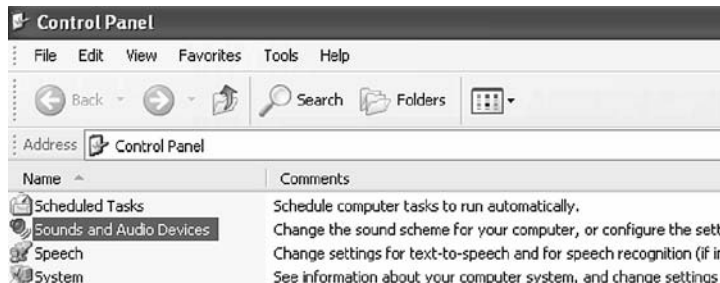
Control Panel

File Edit View Favorites Tools Help

Back Search Folders

Address Control Panel

| Name | Comments |
|---|---|
| Scheduled Tasks | Schedule computer tasks to run automatically. |
| Sounds and Audio Devices | Change the sound scheme for your computer, or configure the sett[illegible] |
| Speech | Change settings for text-to-speech and for speech recognition (if i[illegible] |
| System | See information about your computer system, and change settings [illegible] |